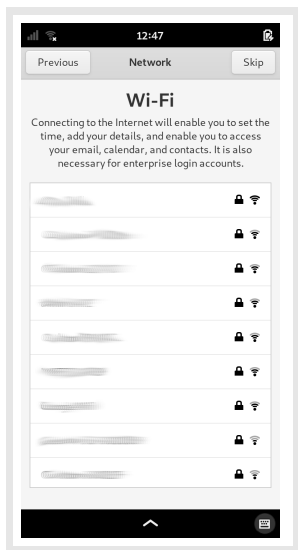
12:47

Previous

Network

Skip

Wi-Fi

Connecting to the Internet will enable you to set the time, add your details, and enable you to access your email, calendar, and contacts. It is also necessary for enterprise login accounts.

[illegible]

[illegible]

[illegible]

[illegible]

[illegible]

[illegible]

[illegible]

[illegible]

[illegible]